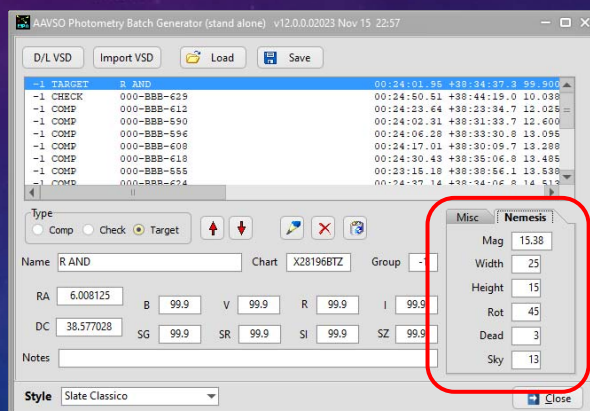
AAVSO Photometry Batch Generator (stand alone) v12.0.0.02023 Nov 15 22:57

D/L VSD
Import VSD
Load
Save

| | | | | | |
|---|---|---|---|---|---|
| -1 | TARGET | R AND | 00:24:01.95 | +38:34:37.3 | 99.900 |
| -1 | CHECK | 000-BBB-629 | 00:24:50.51 | +38:44:19.0 | 10.038 |
| -1 | COMP | 000-BBB-612 | 00:23:26.64 | +38:23:34.7 | 12.025 |
| -1 | COMP | 000-BBB-590 | 00:24:02.31 | +38:31:33.7 | 12.600 |
| -1 | COMP | 000-BBB-596 | 00:24:06.28 | +38:33:30.8 | 13.095 |
| -1 | COMP | 000-BBB-608 | 00:24:17.01 | +38:30:09.7 | 13.288 |
| -1 | COMP | 000-BBB-618 | 00:24:30.43 | +38:35:06.8 | 13.485 |
| -1 | COMP | 000-BBB-555 | 00:23:15.18 | +38:36:56.1 | 13.530 |
| -1 | COMP | 000-BBB-624 | 00:24:37.14 | +38:34:06.8 | 14.513 |

Type
Comp Check Target

Name R AND
Chart X28196BTZ
Group -1

RA 6.008125
DC 38.577028
B 99.9
V 99.9
R 99.9
I 99.9
SG 99.9
SR 99.9
SI 99.9
SZ 99.9

Notes

Misc
Nemesis
Mag 15.38
Width 25
Height 15
Rot 45
Dead 3
Sky 13

Style Slate Classico
Close